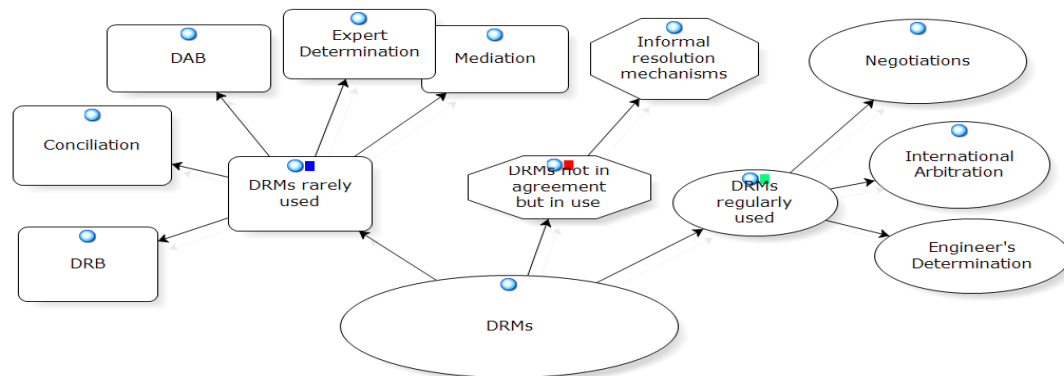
DAB

Expert Determination

Mediation

Informal resolution mechanisms

Negotiations

Conciliation

DRMs rarely used

DRMs not in agreement but in use

DRMs regularly used

International Arbitration

DRB

Engineer's Determination

DRMs